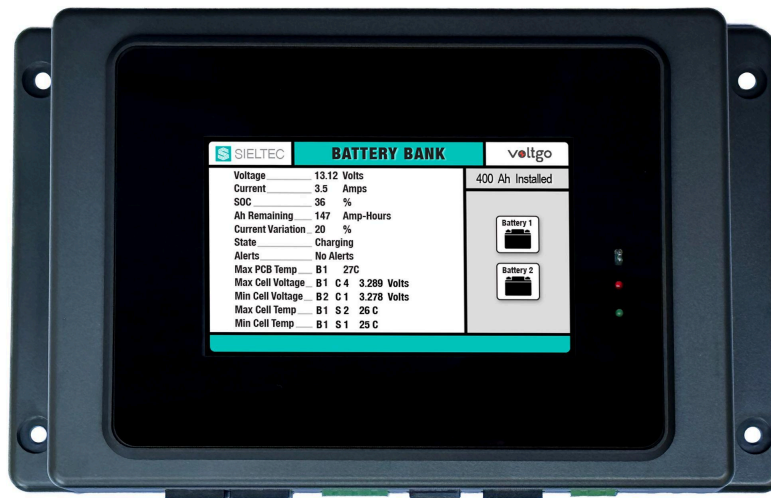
S SIELTEC BATTERY BANK voltgo

Voltage 13.12 Volts
Current 3.5 Amps
SOC 36 %
Ah Remaining 147 Amp-Hours
Current Variation 20 %
State Charging
Alerts No Alerts
Max PCB Temp B1 27C
Max Cell Voltage B1 C 4 3.289 Volts
Min Cell Voltage B2 C 1 3.278 Volts
Max Cell Temp B1 S 2 26 C
Min Cell Temp B1 S 1 25 C

400 Ah Installed

Battery 1

Battery 2